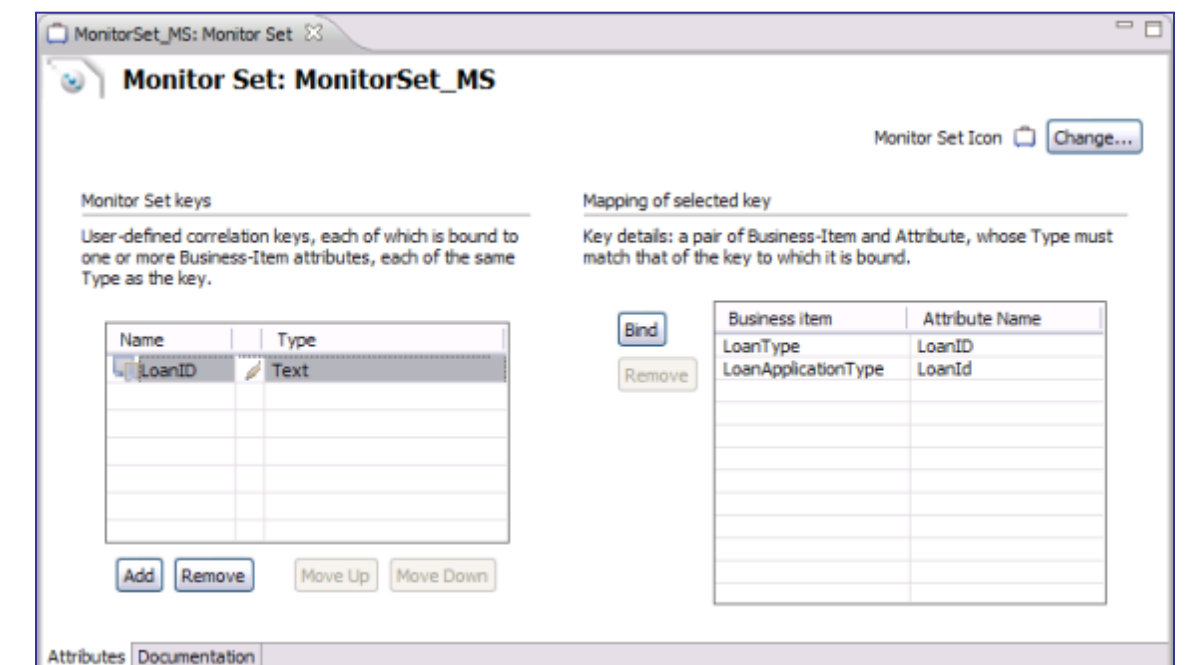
MonitorSet_MS: Monitor Set

Monitor Set: MonitorSet_MS

Monitor Set Icon Change...

Monitor Set keys

User-defined correlation keys, each of which is bound to one or more Business-Item attributes, each of the same Type as the key.

| Name | Type |
|---|---|
| LoanID | Text |

Add Remove Move Up Move Down

Mapping of selected key

Key details: a pair of Business-Item and Attribute, whose Type must match that of the key to which it is bound.

Bind

Remove

| Business item | Attribute Name |
|---|---|
| LoanType | LoanID |
| LoanApplicationType | LoanId |

Attributes Documentation